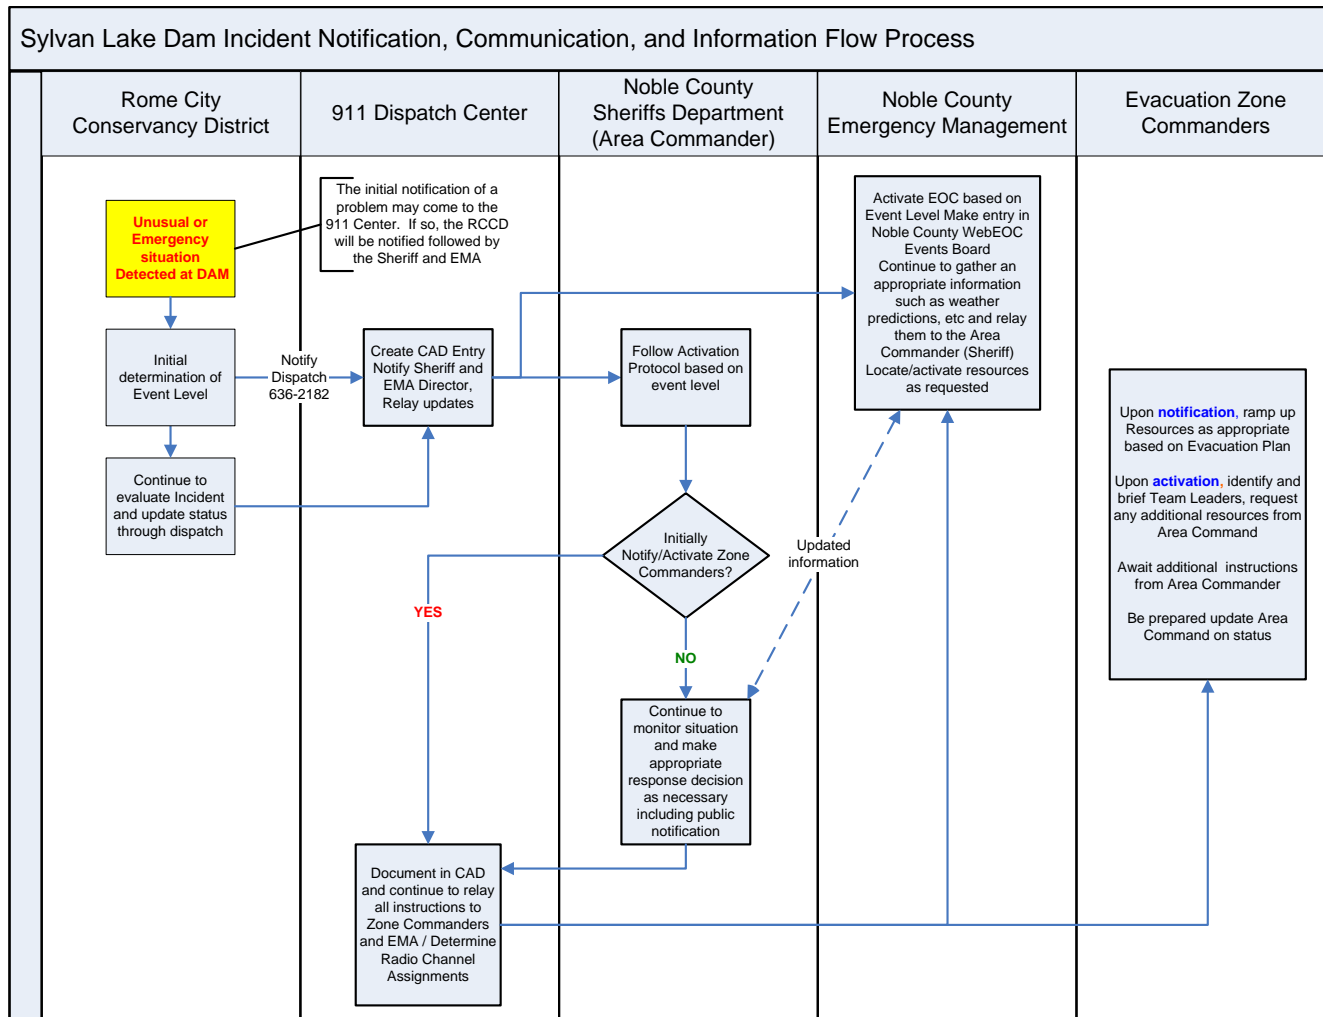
Sylvan Lake Dam Incident Notification, Communication, and Information Flow Process

Rome City Conservancy District

911 Dispatch Center

Noble County Sheriffs Department (Area Commander)

Noble County Emergency Management

Evacuation Zone Commanders

Unusual or Emergency situation Detected at DAM

The initial notification of a problem may come to the 911 Center. If so, the RCCD will be notified followed by the Sheriff and EMA

Initial determination of Event Level

Notify Dispatch 636-2182

Create CAD Entry Notify Sheriff and EMA Director, Relay updates

Follow Activation Protocol based on event level

Activate EOC based on Event Level Make entry in Noble County WebEOC Events Board Continue to gather an appropriate information such as weather predictions, etc and relay them to the Area Commander (Sheriff) Locate/activate resources as requested

Continue to evaluate Incident and update status through dispatch

Initially Notify/Activate Zone Commanders?

YES

NO

Updated information

Upon notification, ramp up Resources as appropriate based on Evacuation Plan

Upon activation, identify and brief Team Leaders, request any additional resources from Area Command

Await additional instructions from Area Commander

Be prepared update Area Command on status

Continue to monitor situation and make appropriate response decision as necessary including public notification

Document in CAD and continue to relay all instructions to Zone Commanders and EMA / Determine Radio Channel Assignments